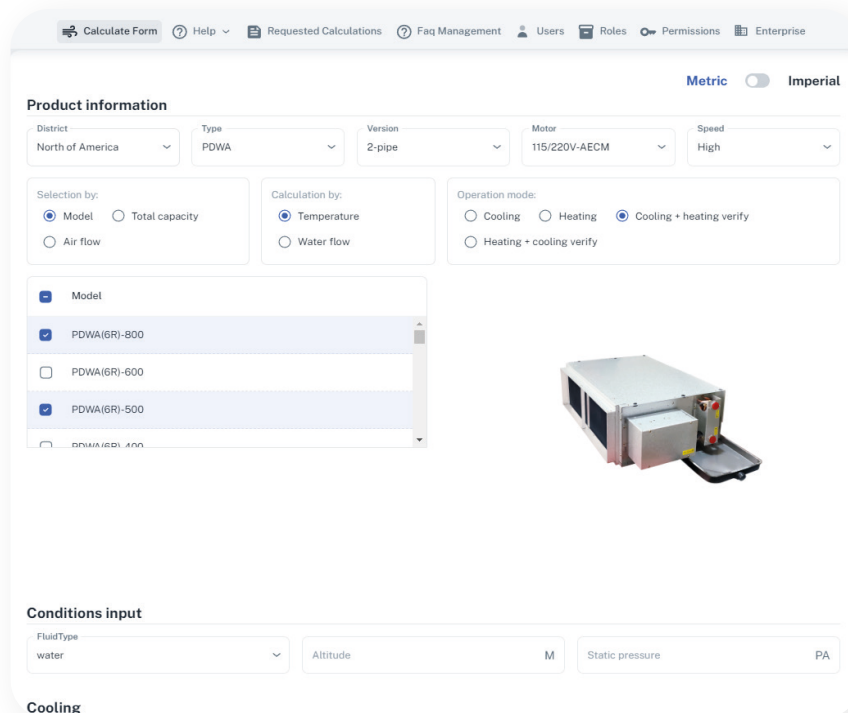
Calculate Form Help Requested Calculations Faq Management Users Roles Permissions Enterprise

Metric Imperial

Product information

District
North of America

Type
PDWA

Version
2-pipe

Motor
115/220V-AECM

Speed
High

Selection by:
Model Total capacity
Air flow

Calculation by:
Temperature
Water flow

Operation mode:
Cooling Heating Cooling + heating verify
Heating + cooling verify

| Model |
|---|
| PDWA(6R)-800 |
| PDWA(6R)-600 |
| PDWA(6R)-500 |
| PDWA(6R)-400 |

Conditions input

FluidType
water

Altitude M

Static pressure PA

Cooling